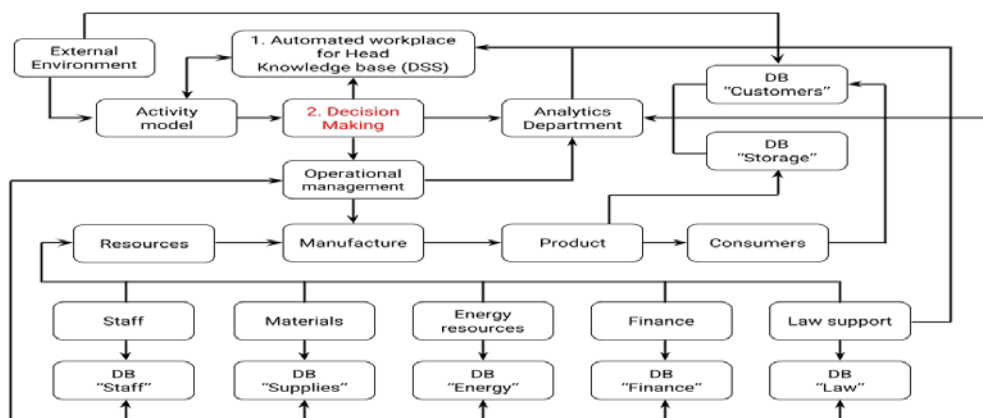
External Environment

1. Automated workplace for Head Knowledge base (DSS)

DB "Customers"

Activity model

2. Decision Making

Analytics Department

DB "Storage"

Operational management

Resources

Manufacture

Product

Consumers

Staff

Materials

Energy resources

Finance

Law support

DB "Staff"

DB "Supplies"

DB "Energy"

DB "Finance"

DB "Law"